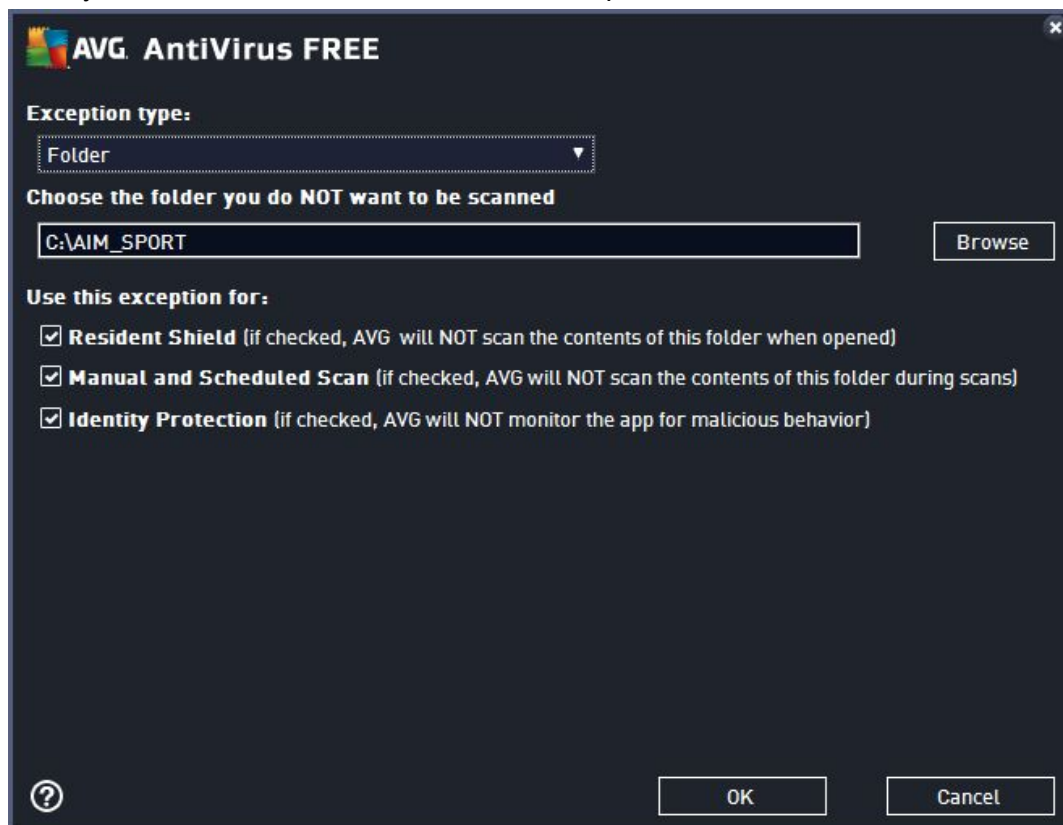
AVG. AntiVirus FREE

Exception type:

Folder

Choose the folder you do NOT want to be scanned

C:\AIM_SPORT

Browse

Use this exception for:

☑ Resident Shield (if checked, AVG will NOT scan the contents of this folder when opened)

☑ Manual and Scheduled Scan (if checked, AVG will NOT scan the contents of this folder during scans)

☑ Identity Protection (if checked, AVG will NOT monitor the app for malicious behavior)

OK

Cancel